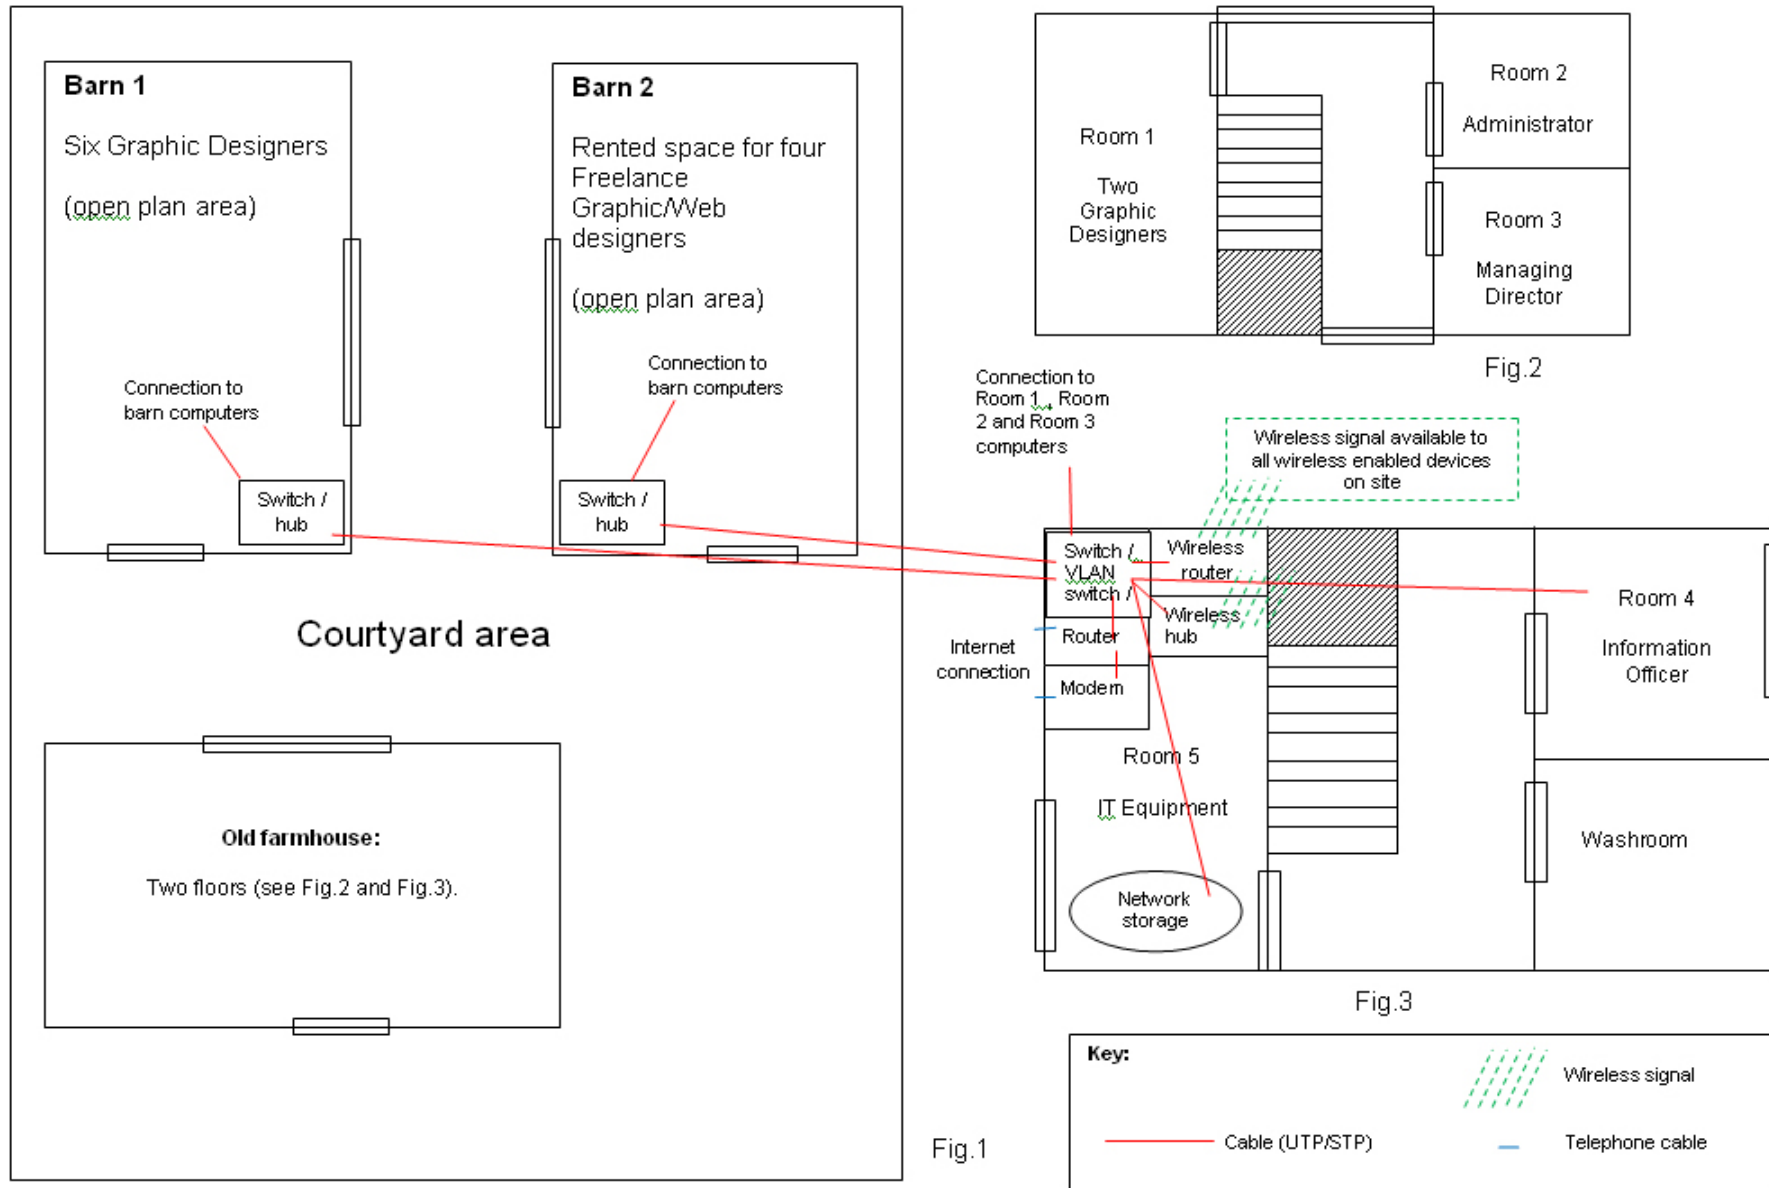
Barn 1

Six Graphic Designers

(open plan area)

Connection to barn computers

Switch / hub

Barn 2

Rented space for four Freelance Graphic/Web designers

(open plan area)

Connection to barn computers

Switch / hub

Courtyard area

Old farmhouse:

Two floors (see Fig.2 and Fig.3).

Fig.1

Room 1

Two Graphic Designers

Room 2

Administrator

Room 3

Managing Director

Fig.2

Connection to Room 1, Room 2 and Room 3 computers

Wireless signal available to all wireless enabled devices on site

Switch / VLAN switch /

Wireless router

Wireless hub

Router

Modem

Internet connection

Room 4

Information Officer

Room 5

IT Equipment

Network storage

Washroom

Fig.3

Key:

Wireless signal

Cable (UTP/STP)

Telephone cable